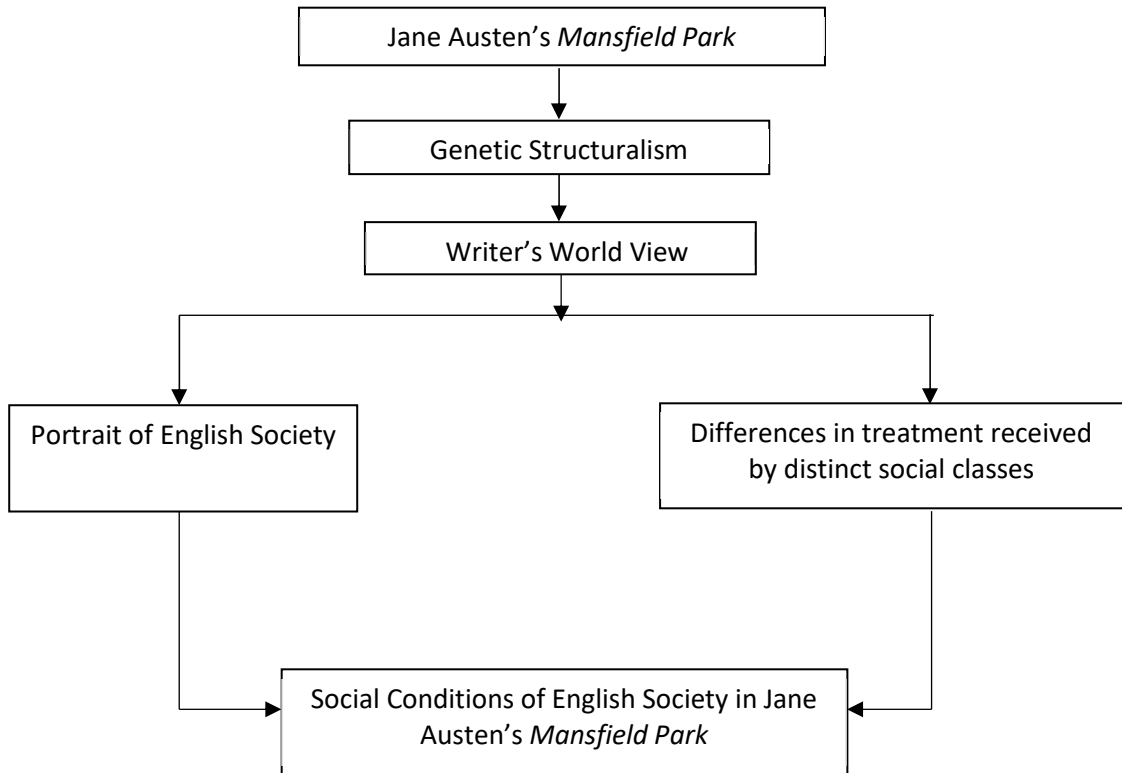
Jane Austen's *Mansfield Park*

Genetic Structuralism

Writer's World View

Portrait of English Society

Differences in treatment received by distinct social classes

Social Conditions of English Society in Jane Austen's *Mansfield Park*